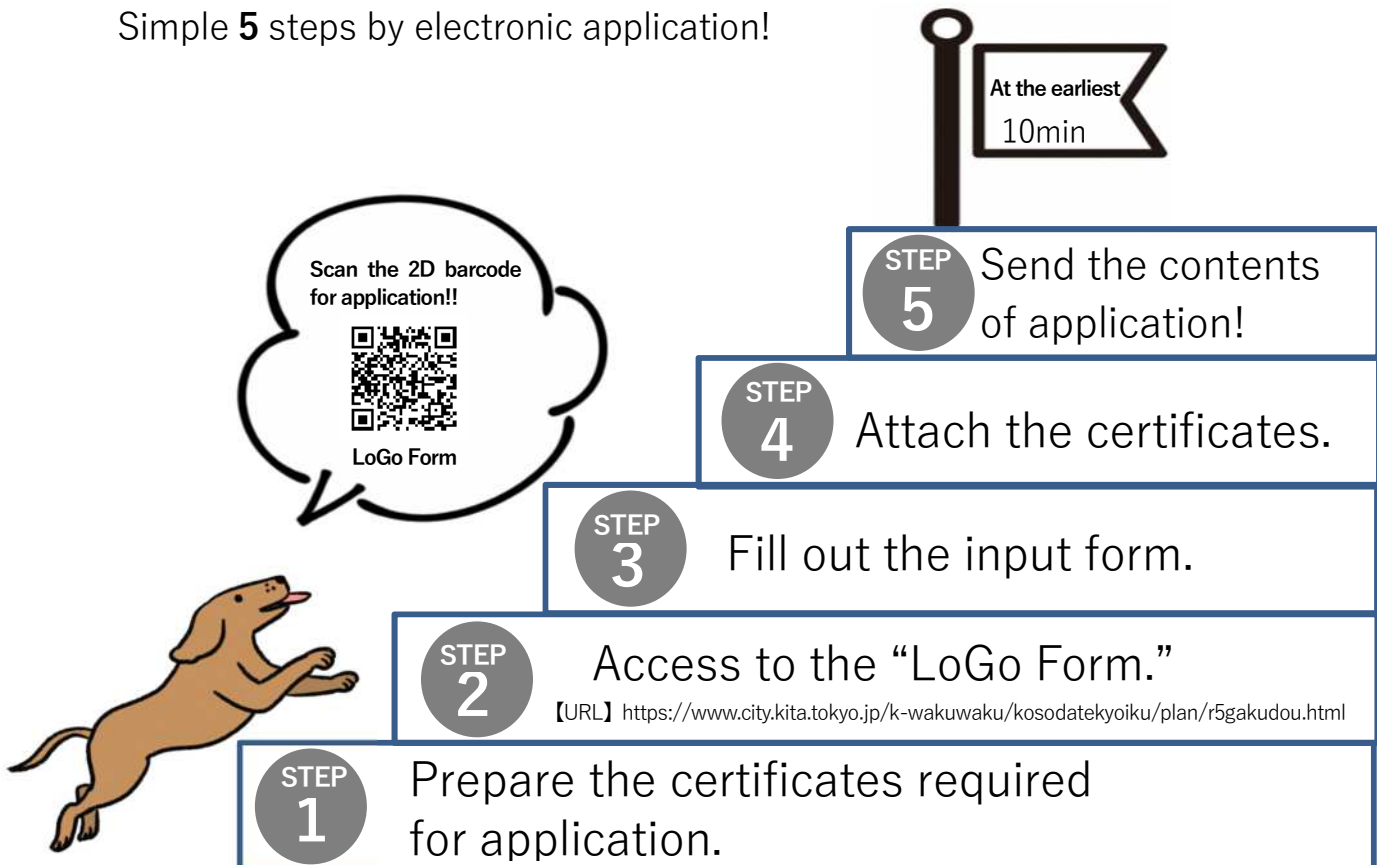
Simple **5** steps by electronic application!

At the earliest
10min

Scan the 2D barcode for application!!

LoGo Form

STEP 5 Send the contents of application!

STEP 4 Attach the certificates.

STEP 3 Fill out the input form.

STEP 2 Access to the "LoGo Form."
【URL】https://www.city.kita.tokyo.jp/k-wakuwaku/kosodatekyoiku/plan/r5gakudou.html

STEP 1 Prepare the certificates required for application.